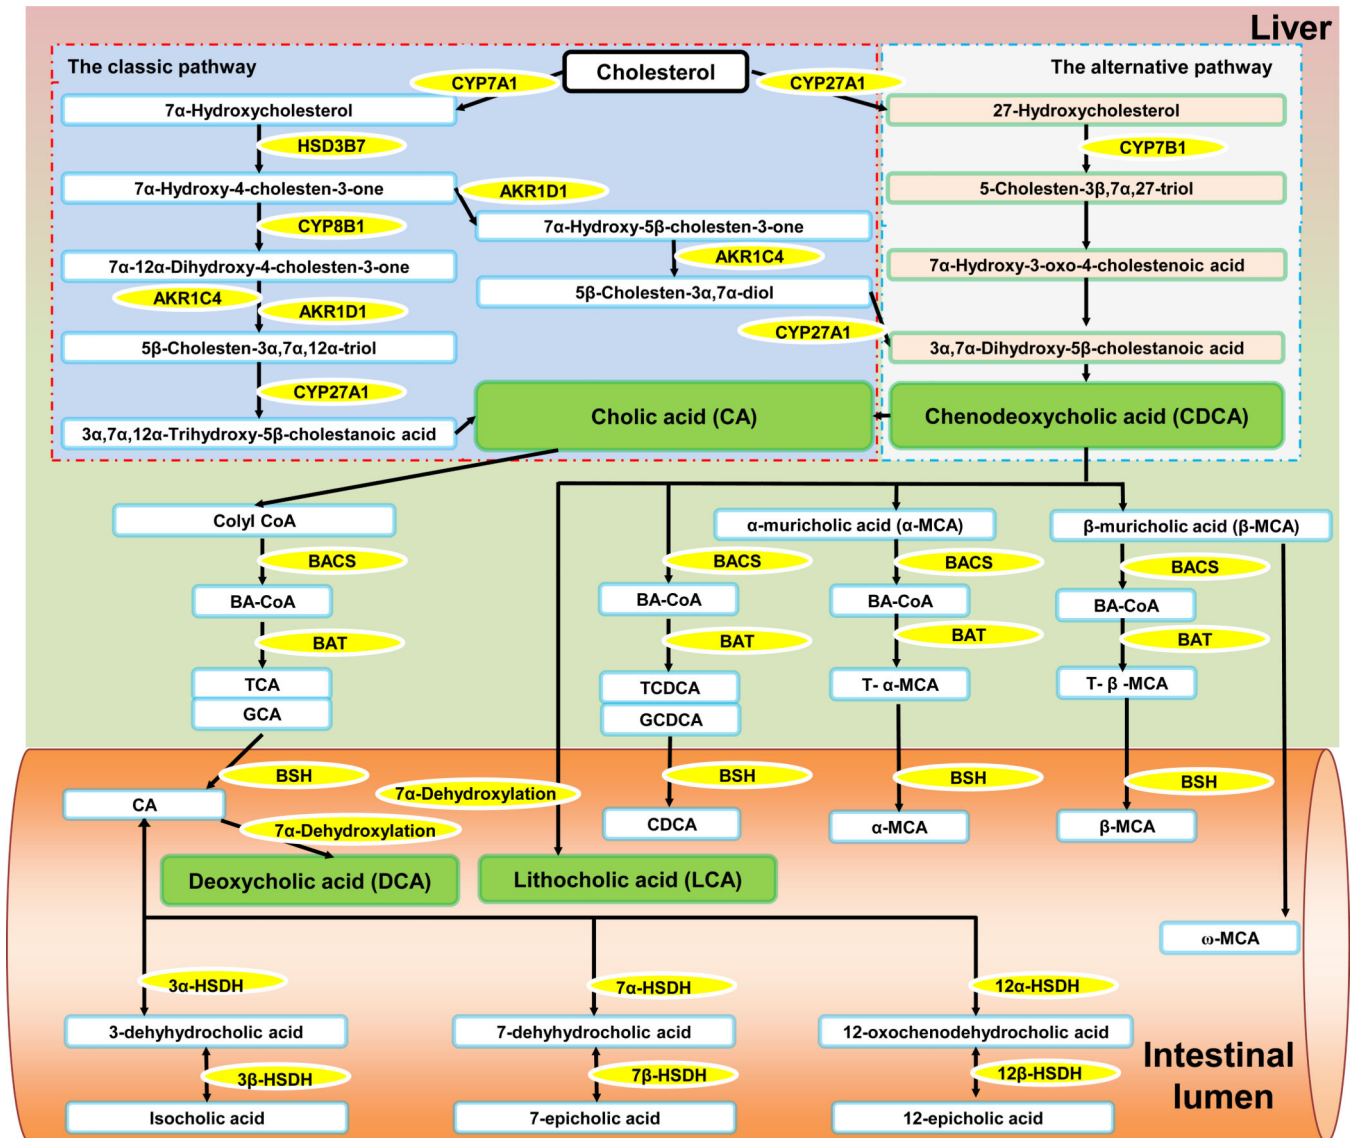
Liver

The classic pathway

Cholesterol

The alternative pathway

CYP7A1

CYP27A1

7α-Hydroxycholesterol

27-Hydroxycholesterol

HSD3B7

CYP7B1

7α-Hydroxy-4-cholesten-3-one

AKR1D1

5-Cholesten-3β,7α,27-triol

7α-Hydroxy-5β-cholesten-3-one

CYP8B1

AKR1C4

7α-Hydroxy-3-oxo-4-cholestenoic acid

7α-12α-Dihydroxy-4-cholesten-3-one

5β-Cholesten-3α,7α-diol

AKR1C4

AKR1D1

CYP27A1

5β-Cholesten-3α,7α,12α-triol

3α,7α-Dihydroxy-5β-cholestanoic acid

CYP27A1

Cholic acid (CA)

Chenodeoxycholic acid (CDCA)

3α,7α,12α-Trihydroxy-5β-cholestanoic acid

Colyl CoA

α-muricholic acid (α-MCA)

β-muricholic acid (β-MCA)

BACS

BACS

BACS

BACS

BA-CoA

BA-CoA

BA-CoA

BA-CoA

BAT

BAT

BAT

BAT

TCA

TCDCA

T- α-MCA

T- β -MCA

GCA

GCDCA

BSH

BSH

BSH

BSH

CA

7α-Dehydroxylation

CDCA

α-MCA

β-MCA

7α-Dehydroxylation

Deoxycholic acid (DCA)

Lithocholic acid (LCA)

ω-MCA

3α-HSDH

7α-HSDH

12α-HSDH

3-dehyhydrocholic acid

7-dehyhydrocholic acid

12-oxochenodehydrocholic acid

Intestinal lumen

3β-HSDH

7β-HSDH

12β-HSDH

Isocholic acid

7-epicholic acid

12-epicholic acid